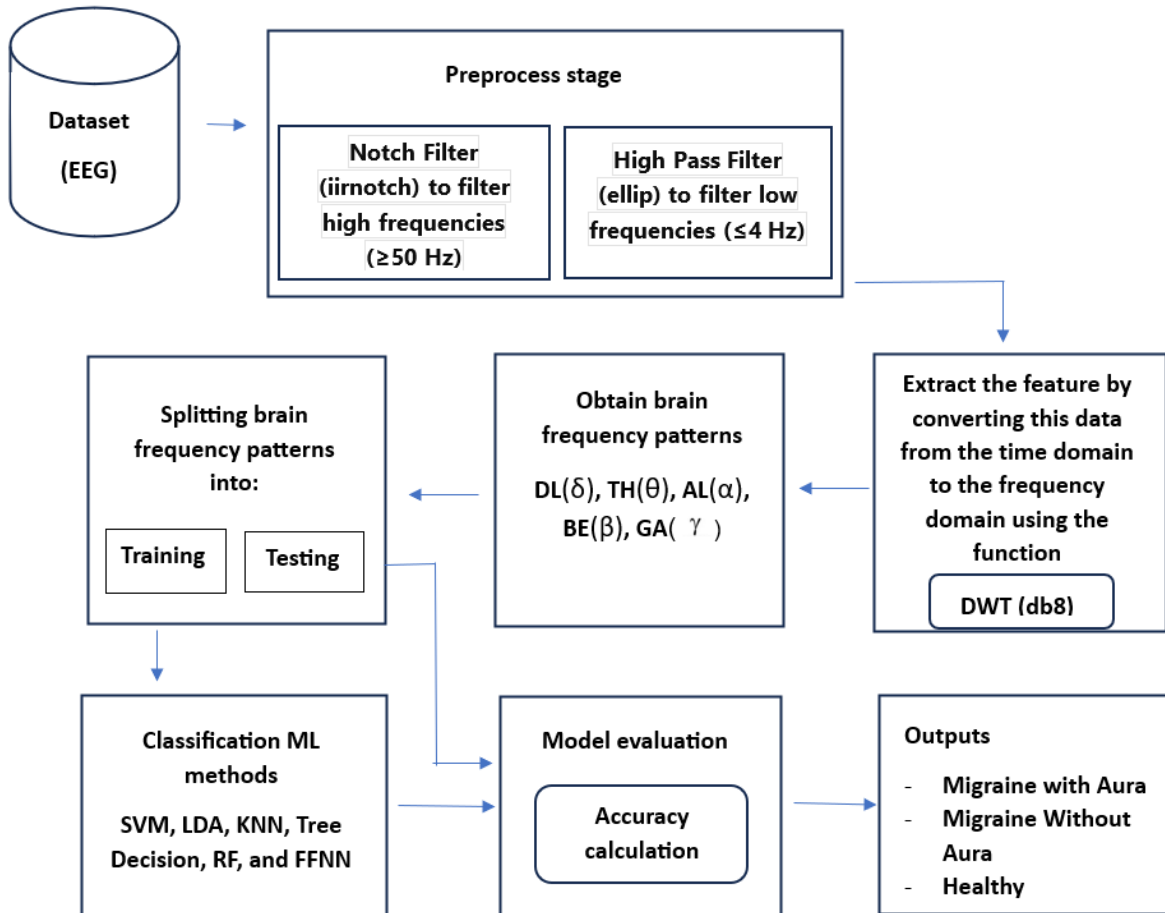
Dataset

(EEG)

Preprocess stage

Notch Filter (iirnotch) to filter high frequencies ($\geq$50 Hz)

High Pass Filter (ellip) to filter low frequencies ($\leq$4 Hz)

Extract the feature by converting this data from the time domain to the frequency domain using the function

DWT (db8)

Obtain brain frequency patterns

DL($\delta$), TH($\theta$), AL($\alpha$), BE($\beta$), GA($\gamma$)

Splitting brain frequency patterns into:

Training

Testing

Classification ML methods

SVM, LDA, KNN, Tree Decision, RF, and FFNN

Model evaluation

Accuracy calculation

Outputs

- Migraine with Aura
- Migraine Without Aura
- Healthy